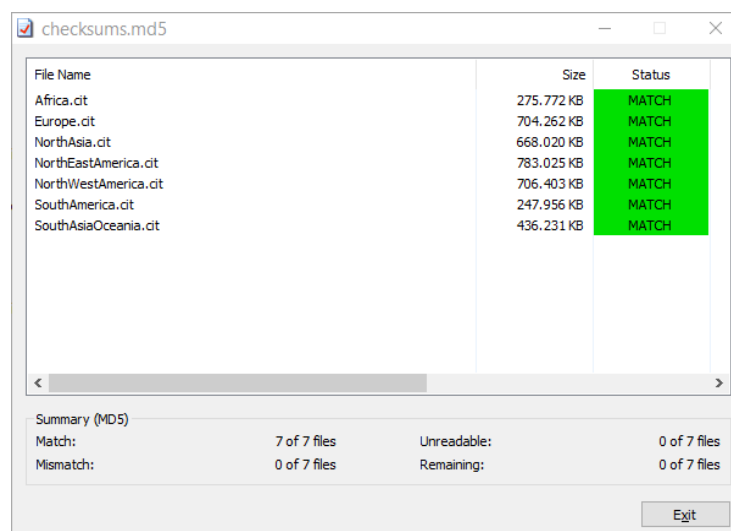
checksums.md5

| File Name | Size | Status |
|---|---|---|
| Africa.cit | 275.772 KB | MATCH |
| Europe.cit | 704.262 KB | MATCH |
| NorthAsia.cit | 668.020 KB | MATCH |
| NorthEastAmerica.cit | 783.025 KB | MATCH |
| NorthWestAmerica.cit | 706.403 KB | MATCH |
| SouthAmerica.cit | 247.956 KB | MATCH |
| SouthAsiaOceania.cit | 436.231 KB | MATCH |

Summary (MD5)

Match: 7 of 7 files
Mismatch: 0 of 7 files
Unreadable: 0 of 7 files
Remaining: 0 of 7 files

Exit